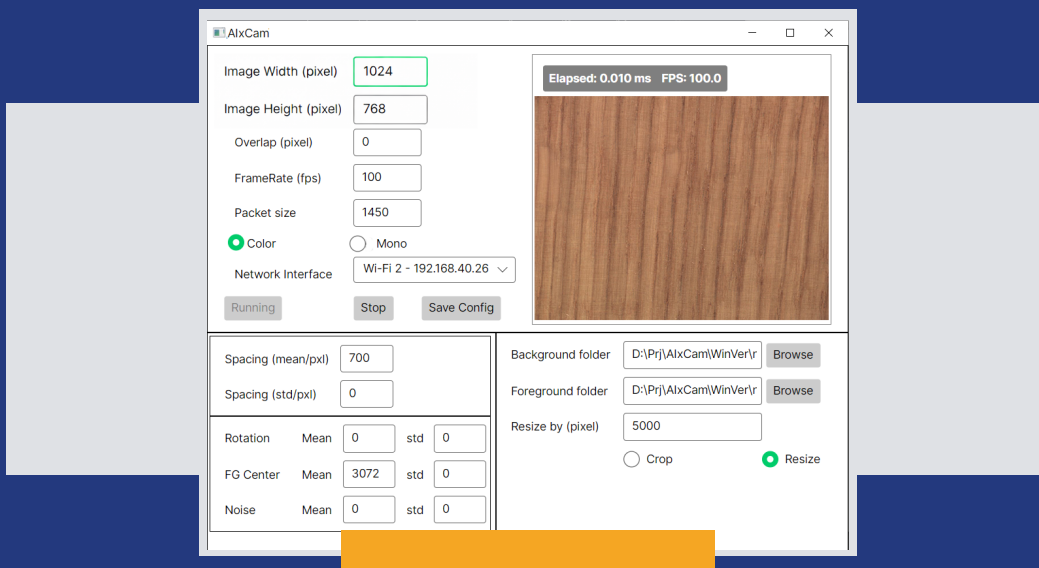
AlxCam

Image Width (pixel) 1024

Image Height (pixel) 768

Overlap (pixel) 0

FrameRate (fps) 100

Packet size 1450

Color

Mono

Network Interface Wi-Fi 2 - 192.168.40.26

Running

Stop

Save Config

Elapsed: 0.010 ms FPS: 100.0

Spacing (mean/pxl) 700

Spacing (std/pxl) 0

Rotation Mean 0 std 0

FG Center Mean 3072 std 0

Noise Mean 0 std 0

Background folder D:\Prj\AlxCam\WinVer\r Browse

Foreground folder D:\Prj\AlxCam\WinVer\r Browse

Resize by (pixel) 5000

Crop

Resize